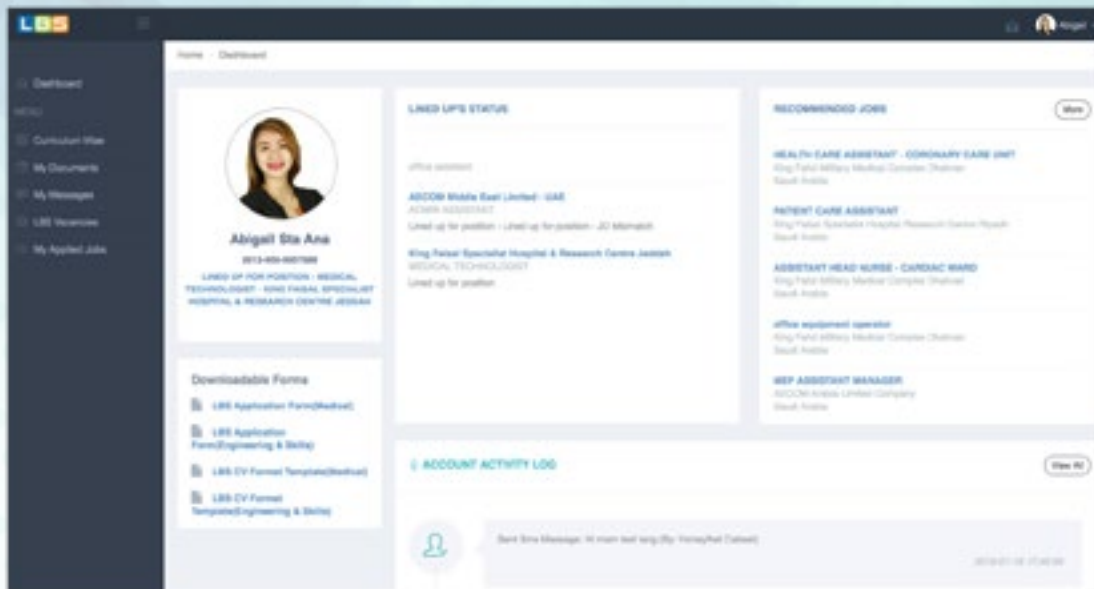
LBS

Abigail

Home › Dashboard

Dashboard

MENU

Curriculum Vitae

My Documents

My Messages

LBS Vacancies

My Applied Jobs

Abigail Sta Ana

2013-455-0057588

LINED UP FOR POSITION - MEDICAL TECHNOLOGIST - KING FAISAL SPECIALIST HOSPITAL & RESEARCH CENTRE JEDDAH

Downloadable Forms

LBS Application Form(Medical)

LBS Application Form(Engineering & Skills)

LBS CV Format Template(Medical)

LBS CV Format Template(Engineering & Skills)

LINED UP'S STATUS

office assistant

AECOM Middle East Limited - UAE
ADMIN ASSISTANT
Lined up for position - Lined up for position - JO Mismatch

King Faisal Specialist Hospital & Research Centre Jeddah
MEDICAL TECHNOLOGIST
Lined up for position

RECOMMENDED JOBS

More

HEALTH CARE ASSISTANT - CORONARY CARE UNIT
King Fahd Military Medical Complex Dhahran
Saudi Arabia

PATIENT CARE ASSISTANT
King Faisal Specialist Hospital Research Centre Riyadh
Saudi Arabia

ASSISTANT HEAD NURSE - CARDIAC WARD
King Fahd Military Medical Complex Dhahran
Saudi Arabia

office equipment operator
King Fahd Military Medical Complex Dhahran
Saudi Arabia

MEP ASSISTANT MANAGER
AECOM Arabia Limited Company
Saudi Arabia

ACCOUNT ACTIVITY LOG

View All

Sent Sms Message: Hi mam test lang (By: Honeyhail Catwal)

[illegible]